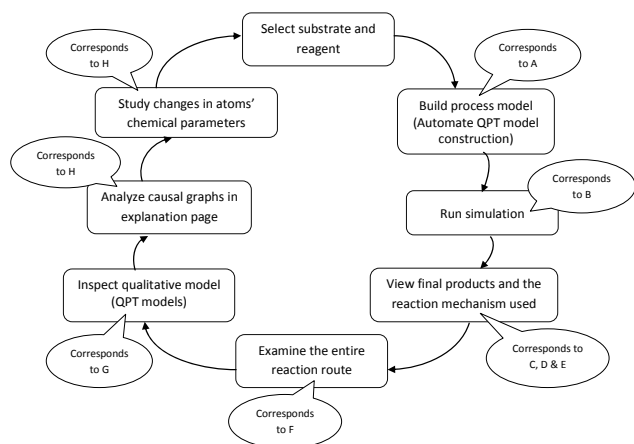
Select substrate and reagent

Corresponds to A

Build process model (Automate QPT model construction)

Corresponds to B

Run simulation

View final products and the reaction mechanism used

Corresponds to C, D & E

Examine the entire reaction route

Corresponds to F

Inspect qualitative model (QPT models)

Corresponds to G

Analyze causal graphs in explanation page

Corresponds to H

Study changes in atoms' chemical parameters

Corresponds to H